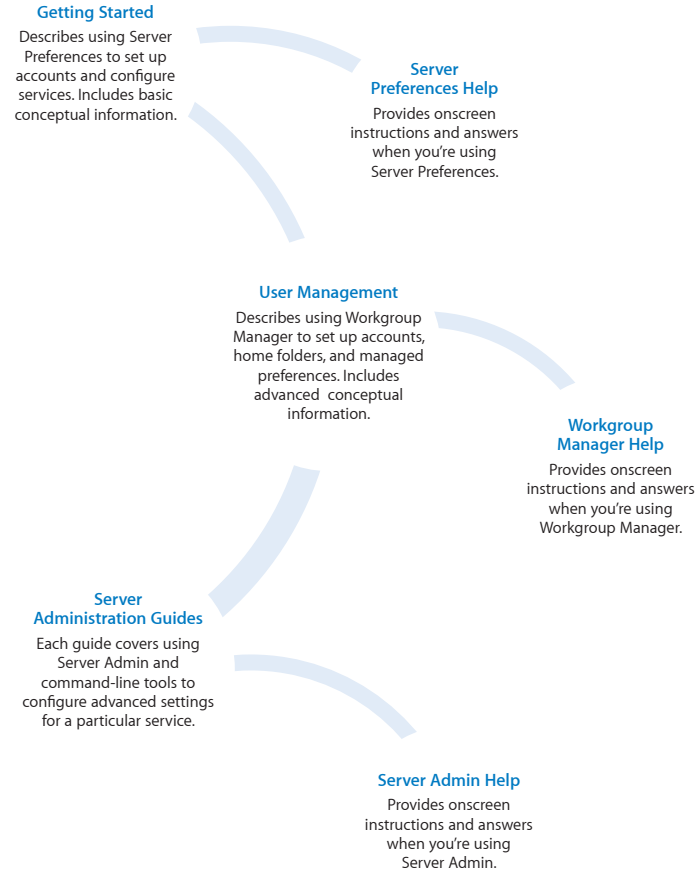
Getting Started

Describes using Server Preferences to set up accounts and configure services. Includes basic conceptual information.

Server Preferences Help

Provides onscreen instructions and answers when you're using Server Preferences.

User Management

Describes using Workgroup Manager to set up accounts, home folders, and managed preferences. Includes advanced conceptual information.

Workgroup Manager Help

Provides onscreen instructions and answers when you're using Workgroup Manager.

Server Administration Guides

Each guide covers using Server Admin and command-line tools to configure advanced settings for a particular service.

Server Admin Help

Provides onscreen instructions and answers when you're using Server Admin.